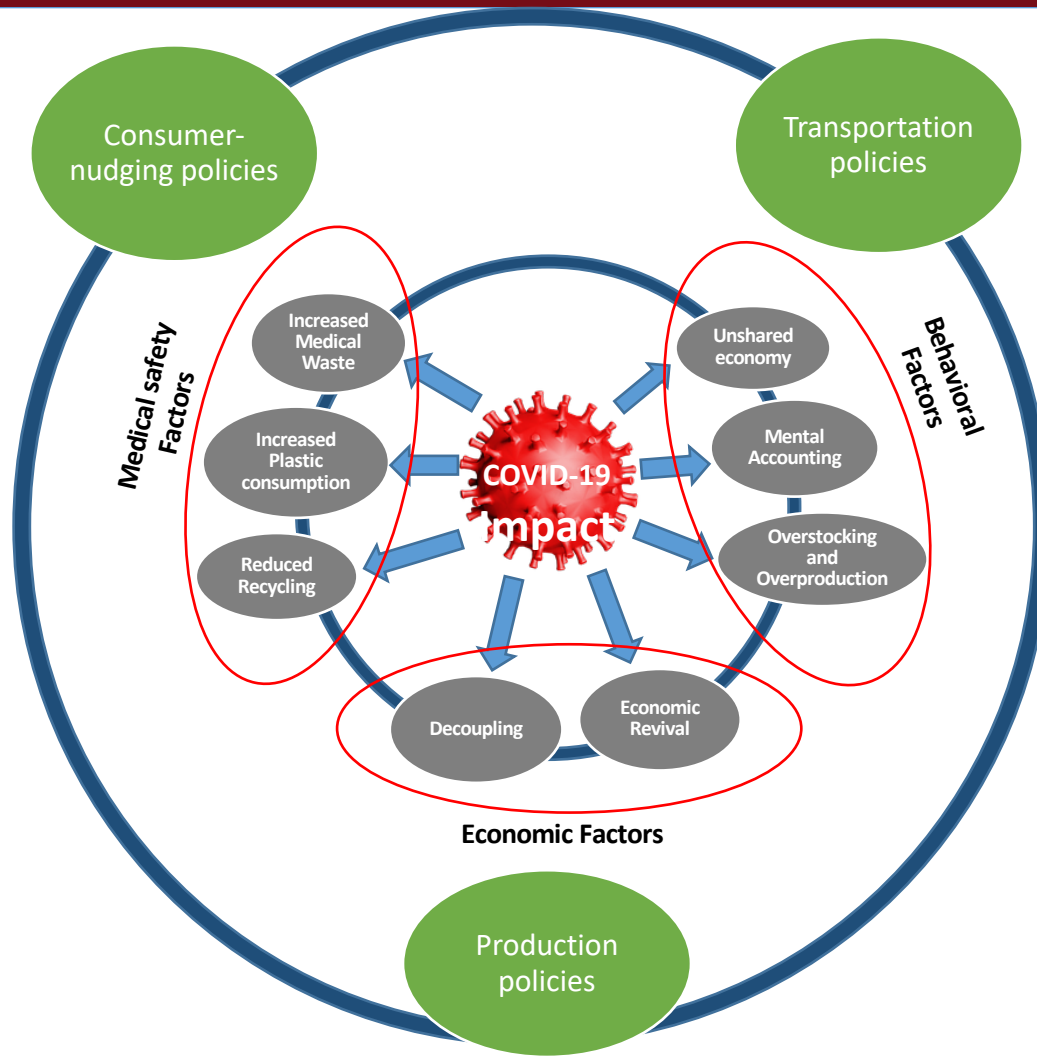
Consumer-nudging policies

Transportation policies

Medical safety Factors

Increased Medical Waste

Increased Plastic consumption

Reduced Recycling

COVID-19 Impact

Behavioral Factors

Unshared economy

Mental Accounting

Overstocking and Overproduction

Decoupling

Economic Revival

Economic Factors

Production policies